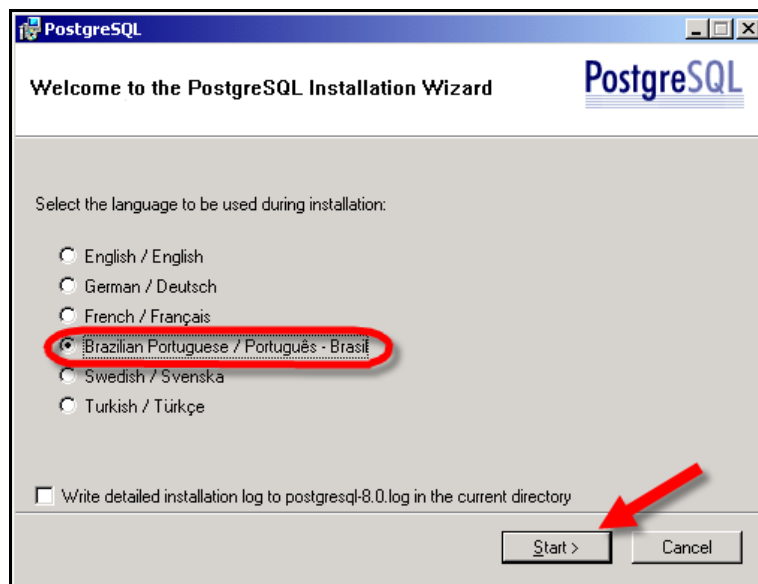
PostgreSQL

Welcome to the PostgreSQL Installation Wizard

PostgreSQL

Select the language to be used during installation:

English / English
German / Deutsch
French / Français
Brazilian Portuguese / Português - Brasil
Swedish / Svenska
Turkish / Türkçe

Write detailed installation log to postgresql-8.0.log in the current directory

Start >
Cancel